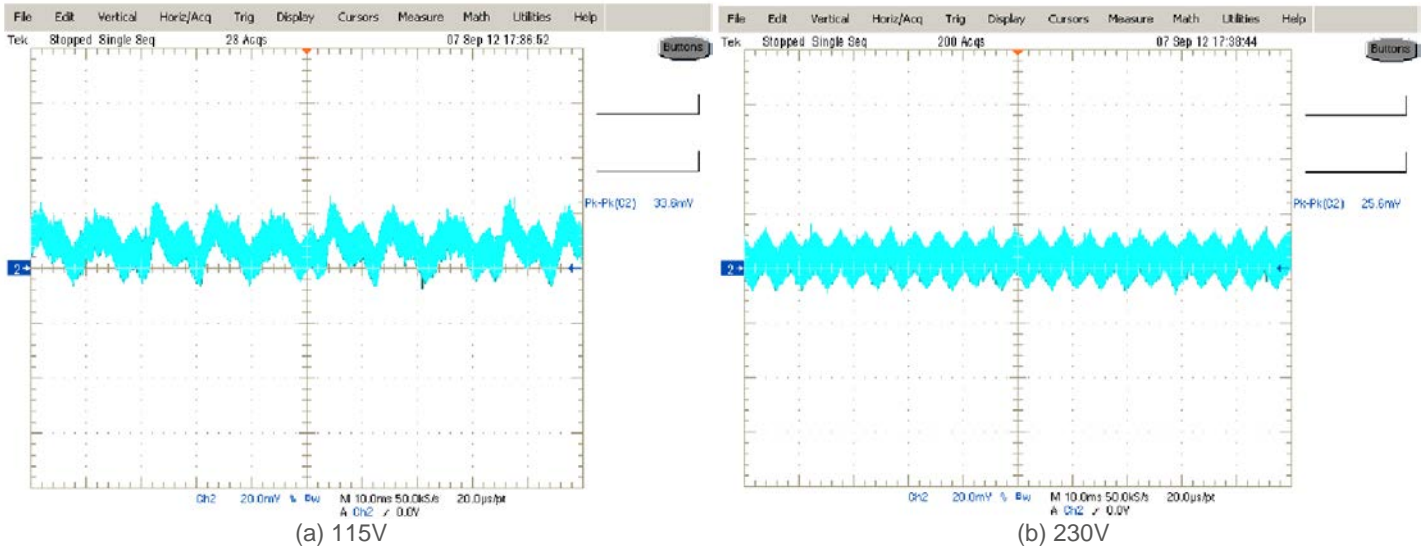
File Edit Vertical Horiz/Acq Trig Display Cursors Measure Math Utilities Help

Tek Stopped Single Seq 28 Acqs 07 Sep 12 17:36:52

Buttons

Pk-Pk(C2) 33.6mV

2

Ch2 20.0mV Ω Bw M 10.0ms 50.0kS/s 20.0μs/pt
A Ch2 ⁄ 0.0V

(a) 115V

File Edit Vertical Horiz/Acq Trig Display Cursors Measure Math Utilities Help

Tek Stopped Single Seq 200 Acqs 07 Sep 12 17:38:44

Buttons

Pk-Pk(C2) 25.6mV

2

Ch2 20.0mV Ω Bw M 10.0ms 50.0kS/s 20.0μs/pt
A Ch2 ⁄ 0.0V

(b) 230V